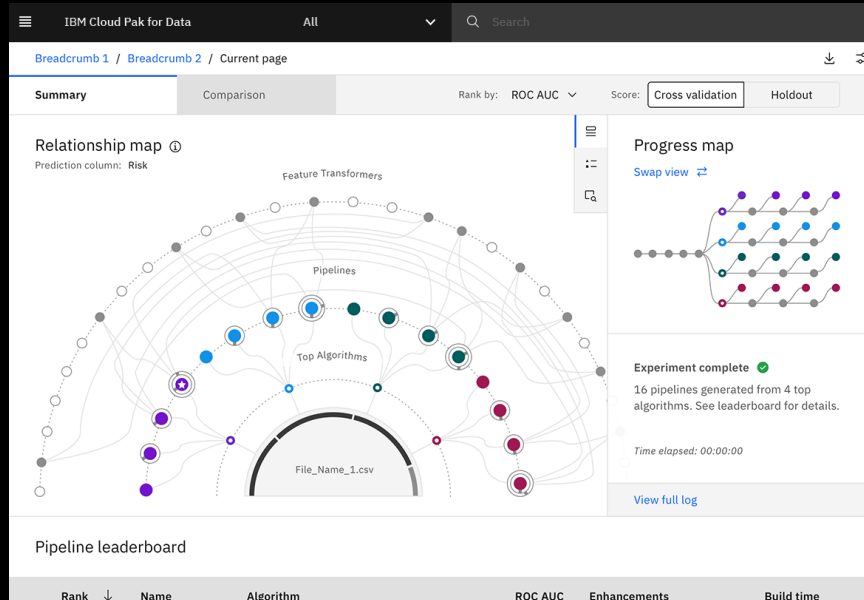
IBM Cloud Pak for Data

All

Search

Breadcrumb 1 / Breadcrumb 2 / Current page

Summary

Comparison

Rank by: ROC AUC

Score: Cross validation Holdout

Relationship map

Prediction column: Risk

Feature Transformers

Pipelines

Top Algorithms

File_Name_1.csv

Progress map

Swap view

Experiment complete

16 pipelines generated from 4 top algorithms. See leaderboard for details.

Time elapsed: 00:00:00

View full log

Pipeline leaderboard

| Rank | Name | Algorithm | ROC AUC | Enhancements | Build time |
|---|---|---|---|---|---|